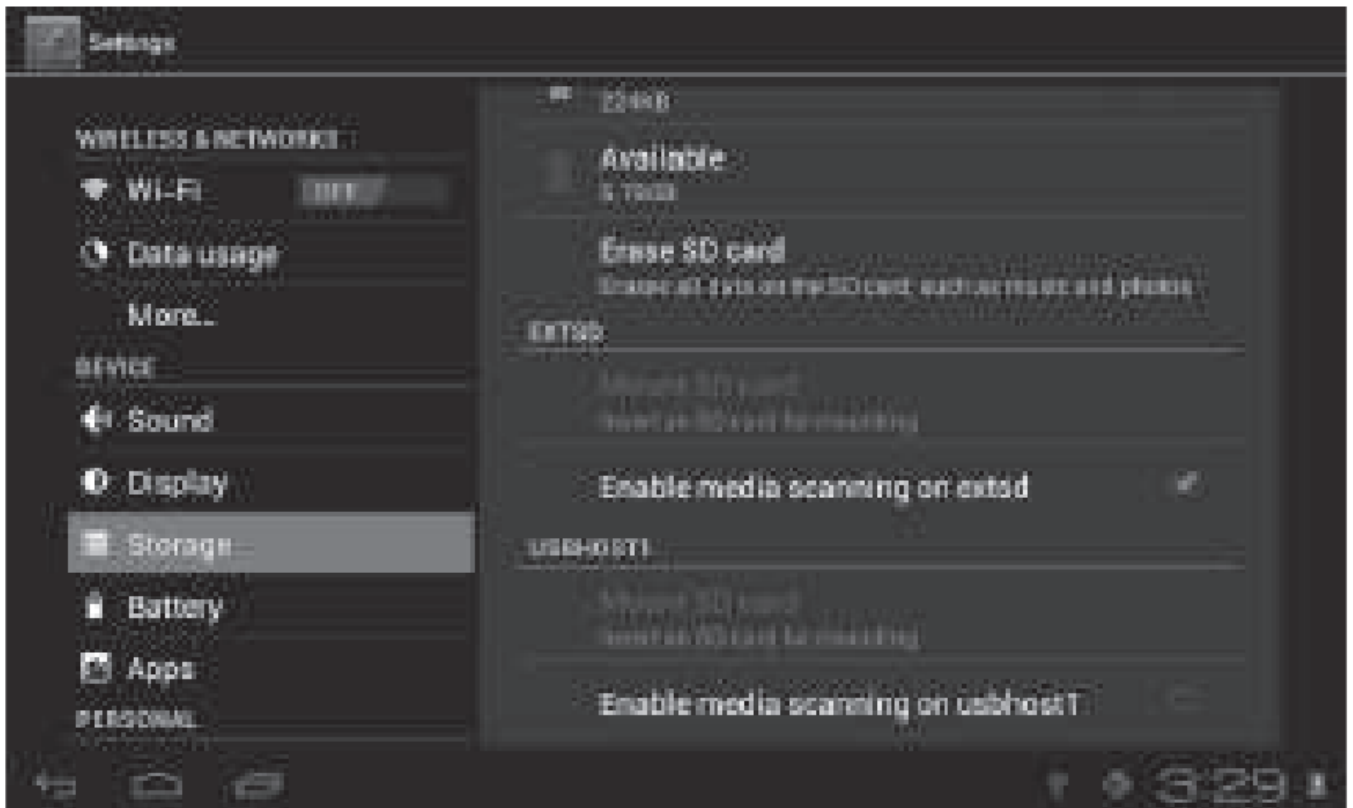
Settings

WIRELESS & NETWORKS
Wi-Fi OFF
Data usage
More...
DEVICE
Sound
Display
Storage
Battery
Apps
PERSONAL

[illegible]
Available
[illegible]
Erase SD card
Erases all data on the SD card, such as music and photos
EXTSD
Mount SD card
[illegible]
Enable media scanning on extsd
USBHOST1
Mount SD card
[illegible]
Enable media scanning on usbhost1

3:29